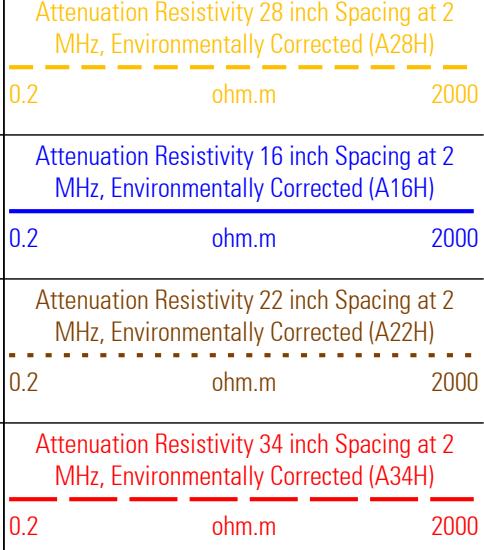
Attenuation Resistivity 28 inch Spacing at 2 MHz, Environmentally Corrected (A28H)

0.2 ohm.m 2000

Attenuation Resistivity 16 inch Spacing at 2 MHz, Environmentally Corrected (A16H)

0.2 ohm.m 2000

Attenuation Resistivity 22 inch Spacing at 2 MHz, Environmentally Corrected (A22H)

0.2 ohm.m 2000

Attenuation Resistivity 34 inch Spacing at 2 MHz, Environmentally Corrected (A34H)

0.2 ohm.m 2000